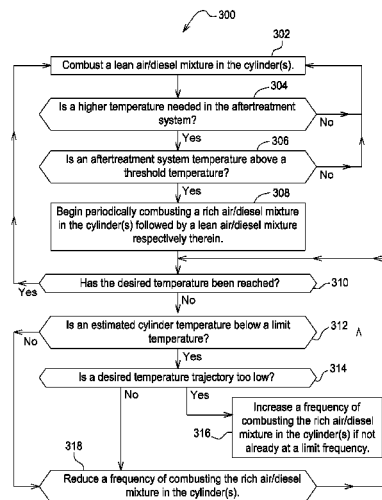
300

302

Combust a lean air/diesel mixture in the cylinder(s).

304

Is a higher temperature needed in the aftertreatment system?

No

Yes

306

Is an aftertreatment system temperature above a threshold temperature?

No

Yes

308

Begin periodically combusting a rich air/diesel mixture in the cylinder(s) followed by a lean air/diesel mixture respectively therein.

Has the desired temperature been reached?

310

Yes

No

Is an estimated cylinder temperature below a limit temperature?

312

A

No

Yes

Is a desired temperature trajectory too low?

314

No

Yes

Increase a frequency of combusting the rich air/diesel mixture in the cylinder(s) if not already at a limit frequency.

316

318

Reduce a frequency of combusting the rich air/diesel mixture in the cylinder(s).